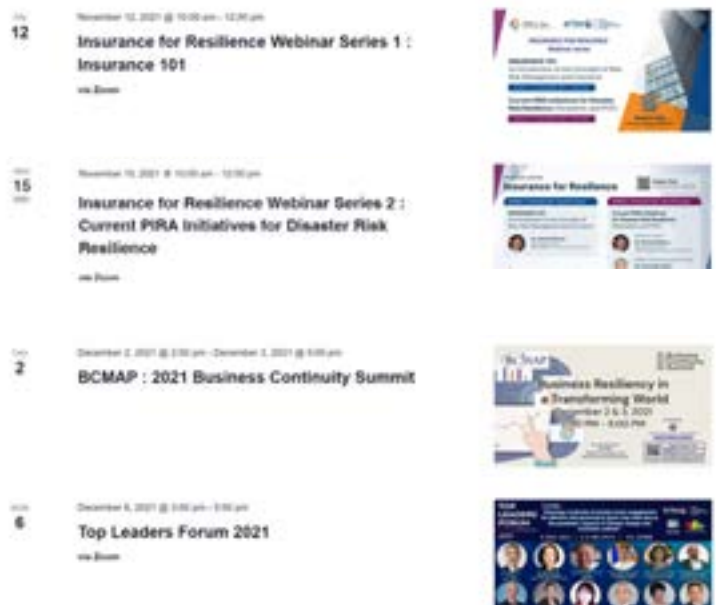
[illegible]
12

November 12, 2021 @ 10:00 am - 12:00 pm

Insurance for Resilience Webinar Series 1 : Insurance 101

via Zoom

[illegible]
15
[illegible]

November 15, 2021 @ 10:00 am - 12:00 pm

Insurance for Resilience Webinar Series 2 : Current PIRA Initiatives for Disaster Risk Resilience

via Zoom

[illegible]
2

December 2, 2021 @ 2:00 pm - December 3, 2021 @ 5:00 pm

BCMAP : 2021 Business Continuity Summit

Business Resiliency in a Transforming World
December 2 & 3, 2021

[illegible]
6

December 6, 2021 @ 3:00 pm - 5:00 pm

Top Leaders Forum 2021

via Zoom

TOP LEADERS FORUM